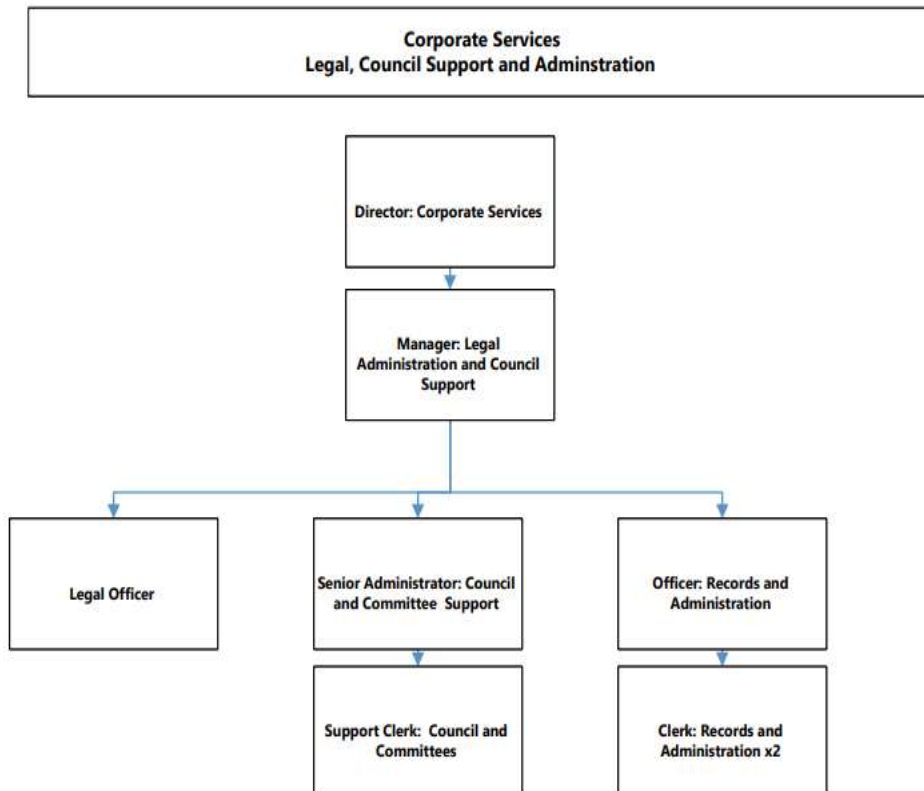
Corporate Services
Legal, Council Support and Adminstration

Director: Corporate Services

Manager: Legal Administration and Council Support

Legal Officer

Senior Administrator: Council and Committee Support

Officer: Records and Administration

Support Clerk: Council and Committees

Clerk: Records and Administration x2